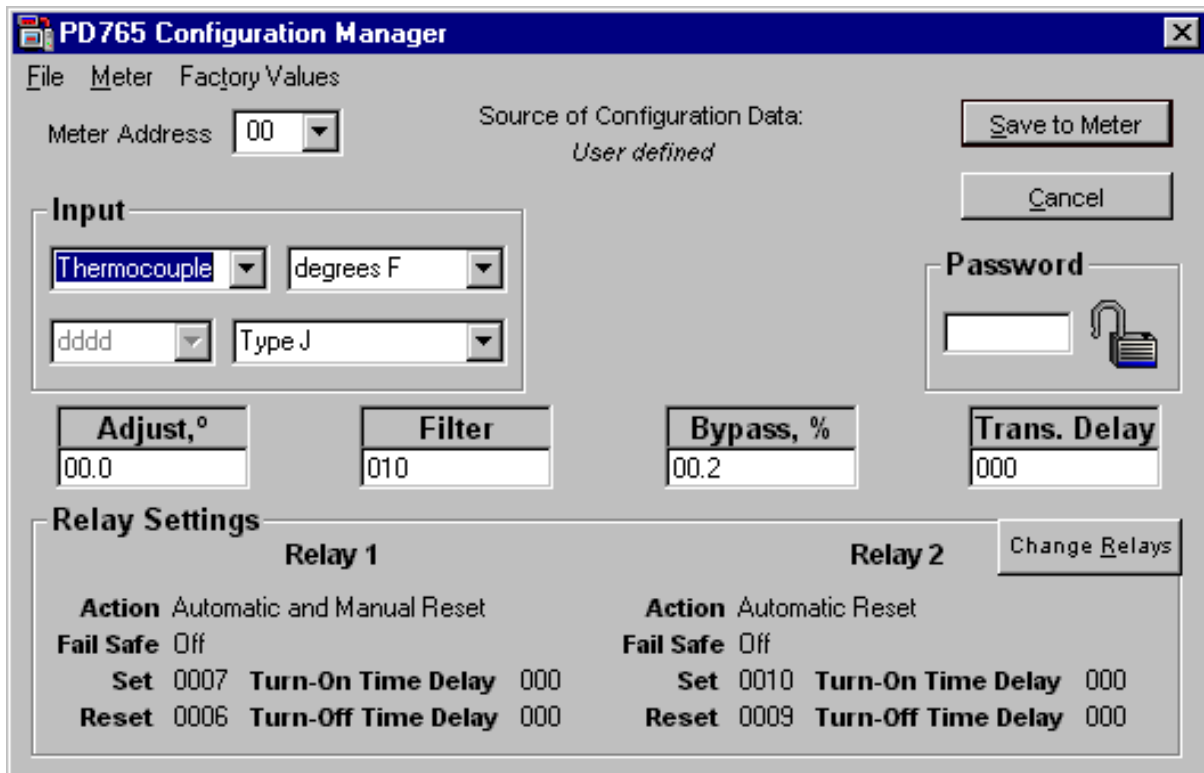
PD765 Configuration Manager

File Meter Factory Values

Meter Address 00

Source of Configuration Data:
User defined

Save to Meter

Cancel

Input

Thermocouple degrees F

dddd Type J

Password

Adjust,°
00.0

Filter
010

Bypass, %
00.2

Trans. Delay
000

Relay Settings

Change Relays

Relay 1

Action Automatic and Manual Reset
Fail Safe Off
Set 0007 Turn-On Time Delay 000
Reset 0006 Turn-Off Time Delay 000

Relay 2

Action Automatic Reset
Fail Safe Off
Set 0010 Turn-On Time Delay 000
Reset 0009 Turn-Off Time Delay 000